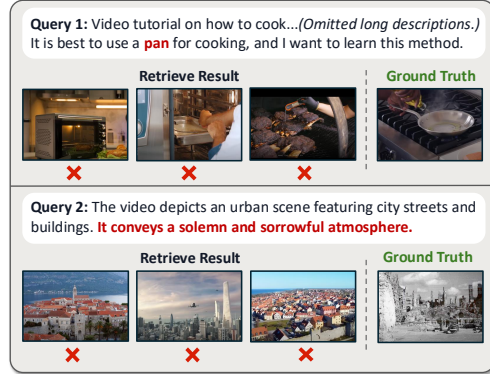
**Query 1:** Video tutorial on how to cook...*(Omitted long descriptions.)* It is best to use a **pan** for cooking, and I want to learn this method.

**Retrieve Result**

**Ground Truth**

✗ ✗ ✗

**Query 2:** The video depicts an urban scene featuring city streets and buildings. **It conveys a solemn and sorrowful atmosphere.**

**Retrieve Result**

**Ground Truth**

✗ ✗ ✗